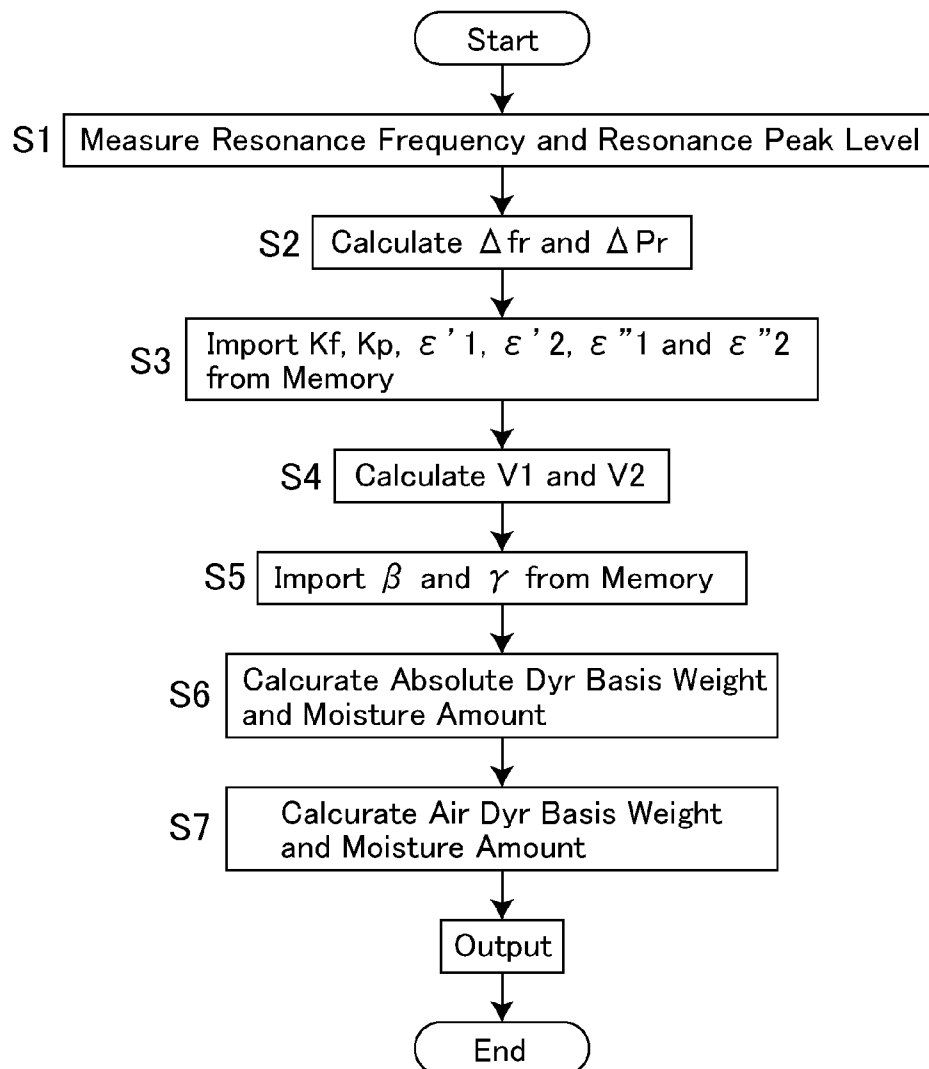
Start

S1 Measure Resonance Frequency and Resonance Peak Level

S2 Calculate $\Delta$fr and $\Delta$Pr

S3 Import Kf, Kp, $\varepsilon$'1, $\varepsilon$'2, $\varepsilon$"1 and $\varepsilon$"2 from Memory

S4 Calculate V1 and V2

S5 Import $\beta$ and $\gamma$ from Memory

S6 Calcurate Absolute Dyr Basis Weight and Moisture Amount

S7 Calcurate Air Dyr Basis Weight and Moisture Amount

Output

End